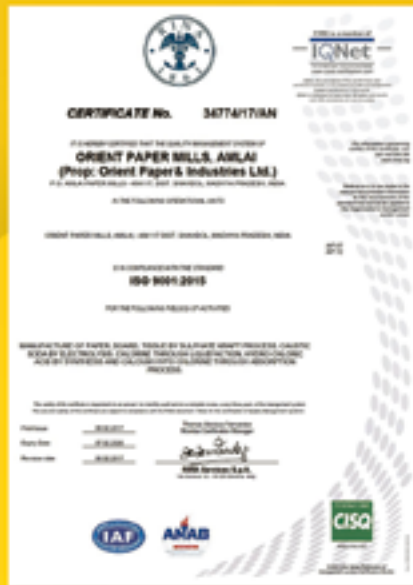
RINA

IQNet

CERTIFICATE No. 34774/17/AN

IT IS HEREBY CERTIFIED THAT THE QUALITY MANAGEMENT SYSTEM OF

ORIENT PAPER MILLS, AMLAI
(Prop: Orient Paper& Industries Ltd.)

P.O. AMLAI PAPER MILLS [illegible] SHAHDOL, MADHYA PRADESH, INDIA

IN THE FOLLOWING OPERATIONAL UNITS

ORIENT PAPER MILLS, AMLAI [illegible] SHAHDOL, MADHYA PRADESH, INDIA

IS IN COMPLIANCE WITH THE STANDARD

ISO 9001:2015

FOR THE FOLLOWING FIELD(S) OF ACTIVITIES

MANUFACTURE OF PAPER, BOARD, TISSUE BY SULPHATE KRAFT PROCESS, CAUSTIC SODA BY ELECTROLYSIS, CHLORINE THROUGH LIQUEFACTION, HYDROCHLORIC ACID BY SYNTHESIS AND CALCIUM HYPOCHLORITE THROUGH ABSORPTION PROCESS.

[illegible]

First Issue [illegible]
Expiry Date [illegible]
Revision date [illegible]

RINA Services S.p.A.

IAF

ANAB

CISQ